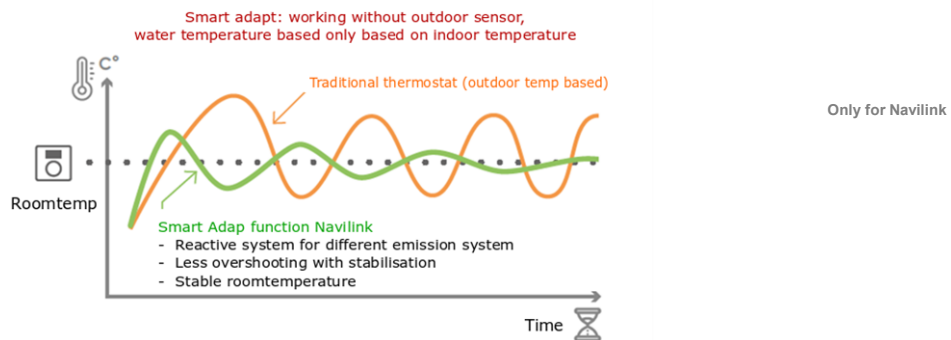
Smart adapt: working without outdoor sensor, water temperature based only based on indoor temperature

C°

Traditional thermostat (outdoor temp based)

Only for Navilink

Roomtemp

Smart Adap function Navilink
- Reactive system for different emission system
- Less overshooting with stabilisation
- Stable roomtemperature

Time